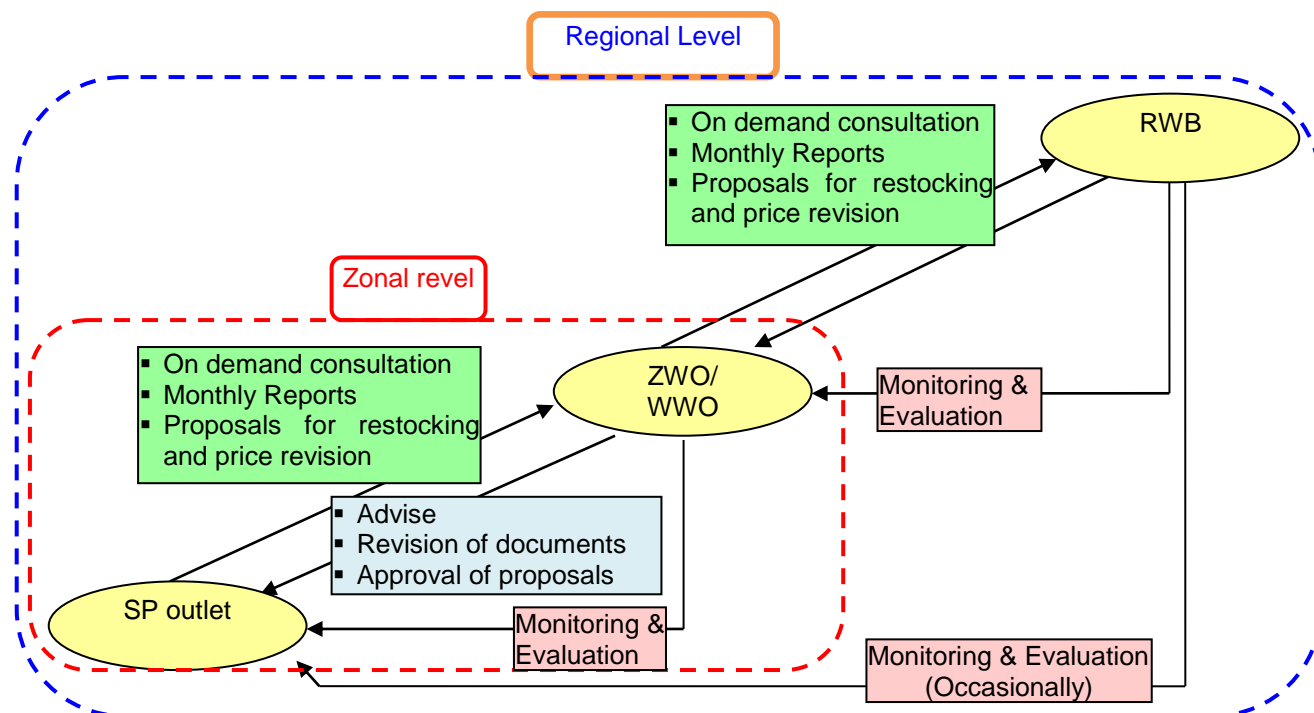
Regional Level

RWB

▪ On demand consultation
▪ Monthly Reports
▪ Proposals for restocking and price revision

Zonal revel

ZWO/ WWO

Monitoring & Evaluation

▪ On demand consultation
▪ Monthly Reports
▪ Proposals for restocking and price revision

▪ Advise
▪ Revision of documents
▪ Approval of proposals

SP outlet

Monitoring & Evaluation

Monitoring & Evaluation (Occasionally)